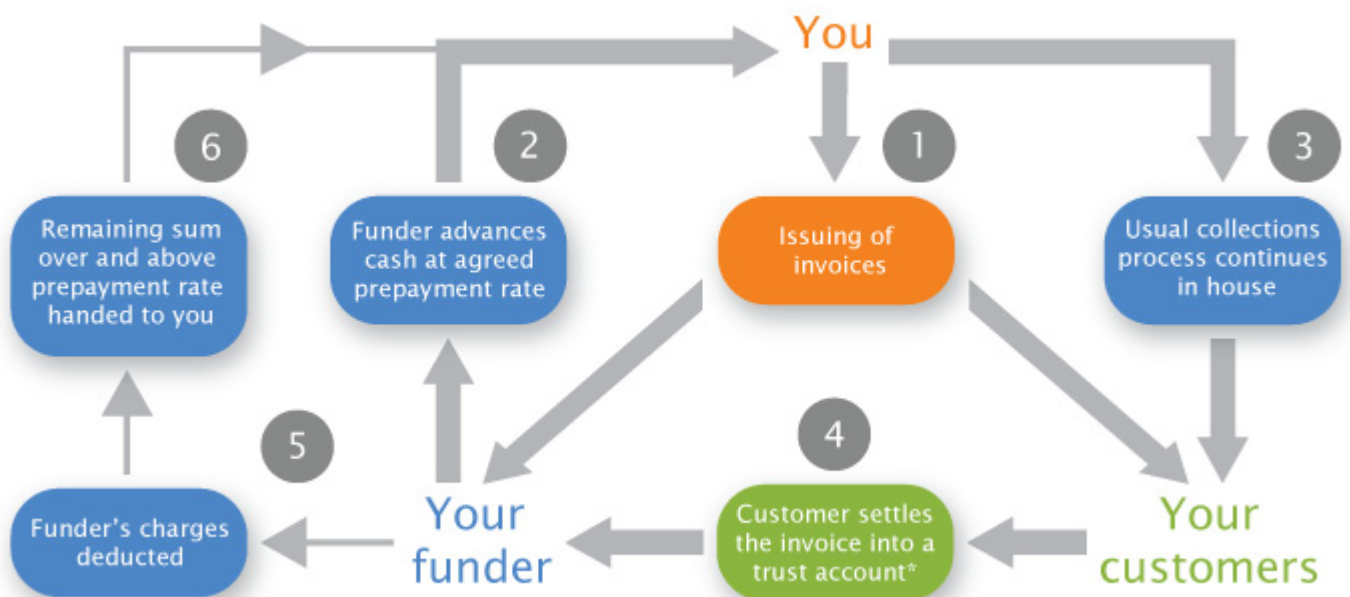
You

6

2

1

3

Remaining sum over and above prepayment rate handed to you

Funder advances cash at agreed prepayment rate

Issuing of invoices

Usual collections process continues in house

5

4

Funder's charges deducted

Your funder

Customer settles the invoice into a trust account*

Your customers